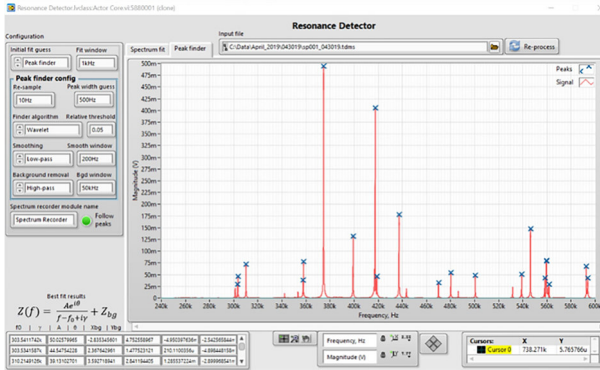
Resonance Detector.lvclass:Actor Core.vi:5880001 (clone)

Resonance Detector

Configuration

Initial fit guess
Peak finder
Fit window
1kHz

Peak finder config
Re-sample
10Hz
Peak width guess
500Hz
Finder algorithm
Wavelet
Relative threshold
0.05
Smoothing
Low-pass
Smooth window
200Hz
Background removal
High-pass
Bgd window
50kHz

Spectrum recorder module name
Spectrum Recorder
Follow peaks

Best fit results
$Z(f) = \frac{Ae^{i\theta}}{f - f_0 + i\gamma} + Z_{bg}$
f0 | γ | A | θ | Xbg | Ybg

| 303.5411742k | 50.02576985 | -2.835340601 | -4.950387636 | -2.542595844 |
|---|---|---|---|---|
| 303.5341587k | 44.54754228 | 2.367642991 | 1.477523121 | -4.698448158 |
| 310.2149126k | 38.13102701 | 3.592718941 | 2.641194405 | 1.285537224 |

Spectrum fit
Peak finder

Input file
C:\Data\April_2019\043019\sp001_043019.tdms
Re-process

Peaks
Signal

500m
475m
450m
425m
400m
375m
350m
325m
300m
275m
250m
225m
200m
175m
150m
125m
100m
75m
50m
25m
0m

Magnitude (V)

240k 260k 280k 300k 320k 340k 360k 380k 400k 420k 440k 460k 480k 500k 520k 540k 560k 580k 600k

Frequency, Hz

Frequency, Hz
Magnitude (V)

Cursors: X Y
Cursor 0 738.271k 5.765766u